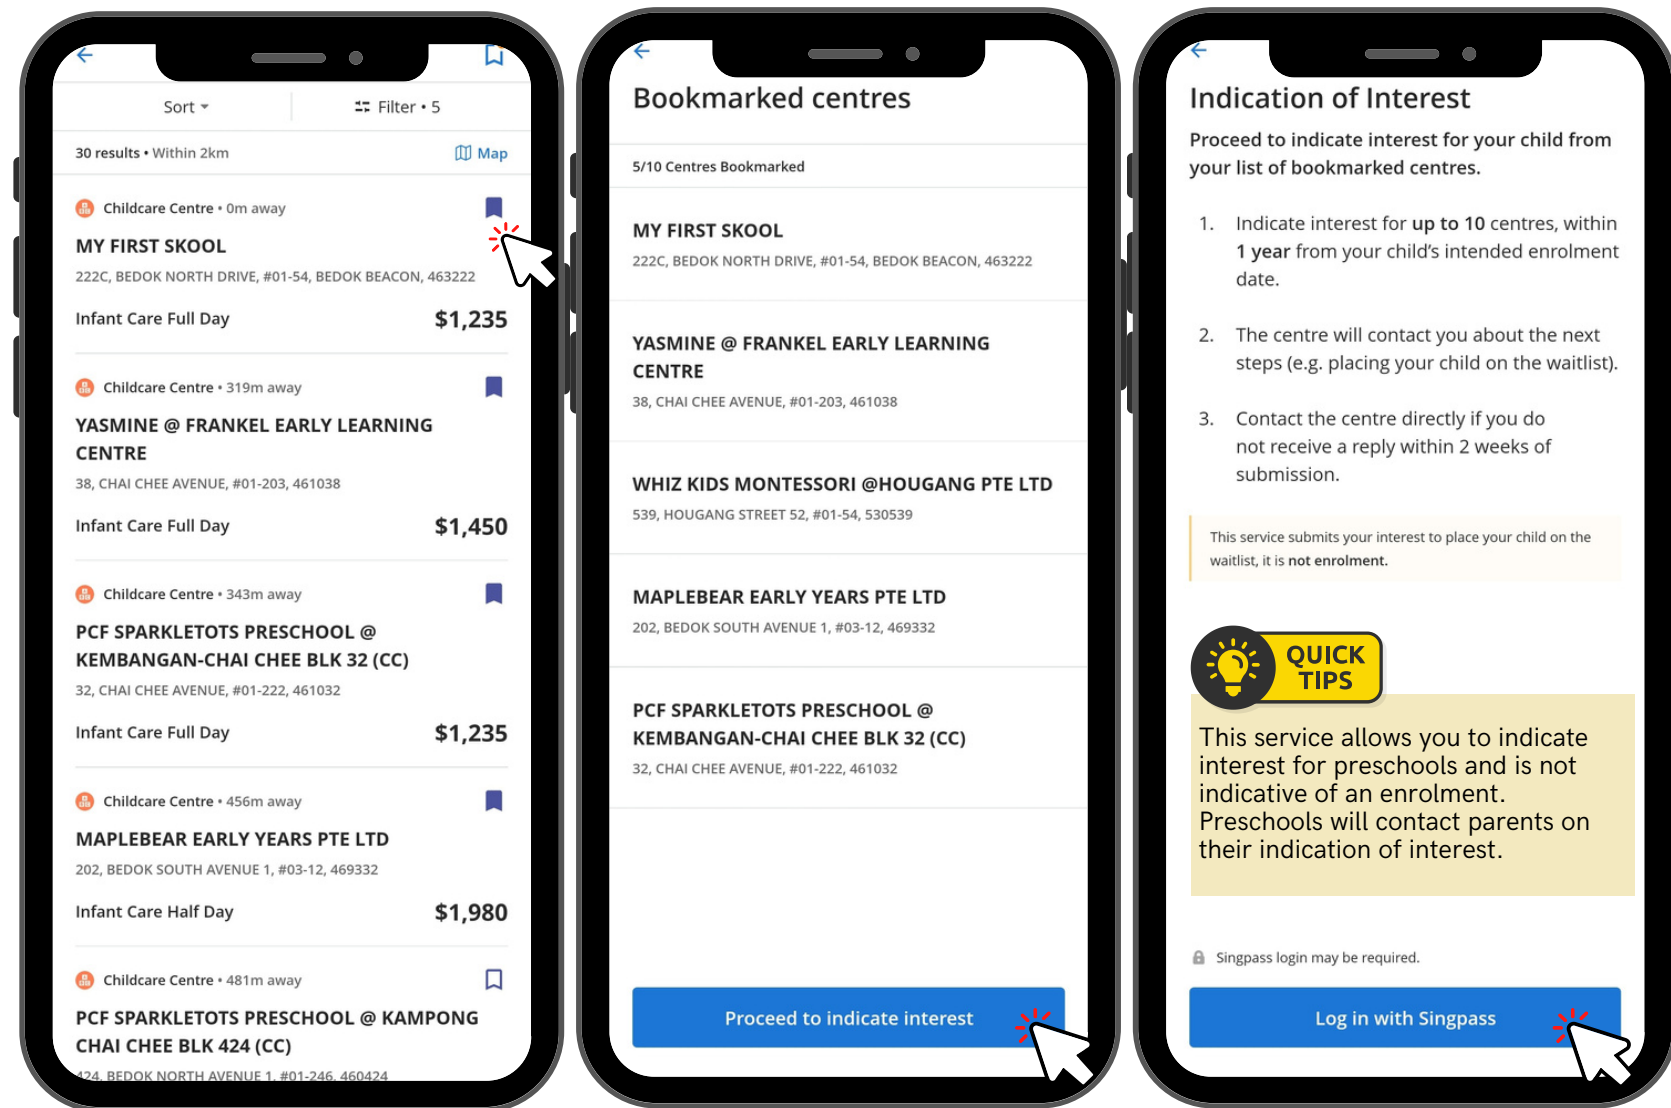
Sort

Filter • 5

30 results • Within 2km

Map

Childcare Centre • 0m away

MY FIRST SKOOL

222C, BEDOK NORTH DRIVE, #01-54, BEDOK BEACON, 463222

Infant Care Full Day $1,235

Childcare Centre • 319m away

YASMINE @ FRANKEL EARLY LEARNING CENTRE

38, CHAI CHEE AVENUE, #01-203, 461038

Infant Care Full Day $1,450

Childcare Centre • 343m away

PCF SPARKLETOTS PRESCHOOL @ KEMBANGAN-CHAI CHEE BLK 32 (CC)

32, CHAI CHEE AVENUE, #01-222, 461032

Infant Care Full Day $1,235

Childcare Centre • 456m away

MAPLEBEAR EARLY YEARS PTE LTD

202, BEDOK SOUTH AVENUE 1, #03-12, 469332

Infant Care Half Day $1,980

Childcare Centre • 481m away

PCF SPARKLETOTS PRESCHOOL @ KAMPONG CHAI CHEE BLK 424 (CC)

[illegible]

Bookmarked centres

5/10 Centres Bookmarked

MY FIRST SKOOL

222C, BEDOK NORTH DRIVE, #01-54, BEDOK BEACON, 463222

YASMINE @ FRANKEL EARLY LEARNING CENTRE

38, CHAI CHEE AVENUE, #01-203, 461038

WHIZ KIDS MONTESSORI @HOUGANG PTE LTD

539, HOUGANG STREET 52, #01-54, 530539

MAPLEBEAR EARLY YEARS PTE LTD

202, BEDOK SOUTH AVENUE 1, #03-12, 469332

PCF SPARKLETOTS PRESCHOOL @ KEMBANGAN-CHAI CHEE BLK 32 (CC)

32, CHAI CHEE AVENUE, #01-222, 461032

Proceed to indicate interest

Indication of Interest

Proceed to indicate interest for your child from your list of bookmarked centres.

1. Indicate interest for up to 10 centres, within 1 year from your child's intended enrolment date.

2. The centre will contact you about the next steps (e.g. placing your child on the waitlist).

3. Contact the centre directly if you do not receive a reply within 2 weeks of submission.

This service submits your interest to place your child on the waitlist, it is not enrolment.

QUICK TIPS

This service allows you to indicate interest for preschools and is not indicative of an enrolment. Preschools will contact parents on their indication of interest.

Singpass login may be required.

Log in with Singpass